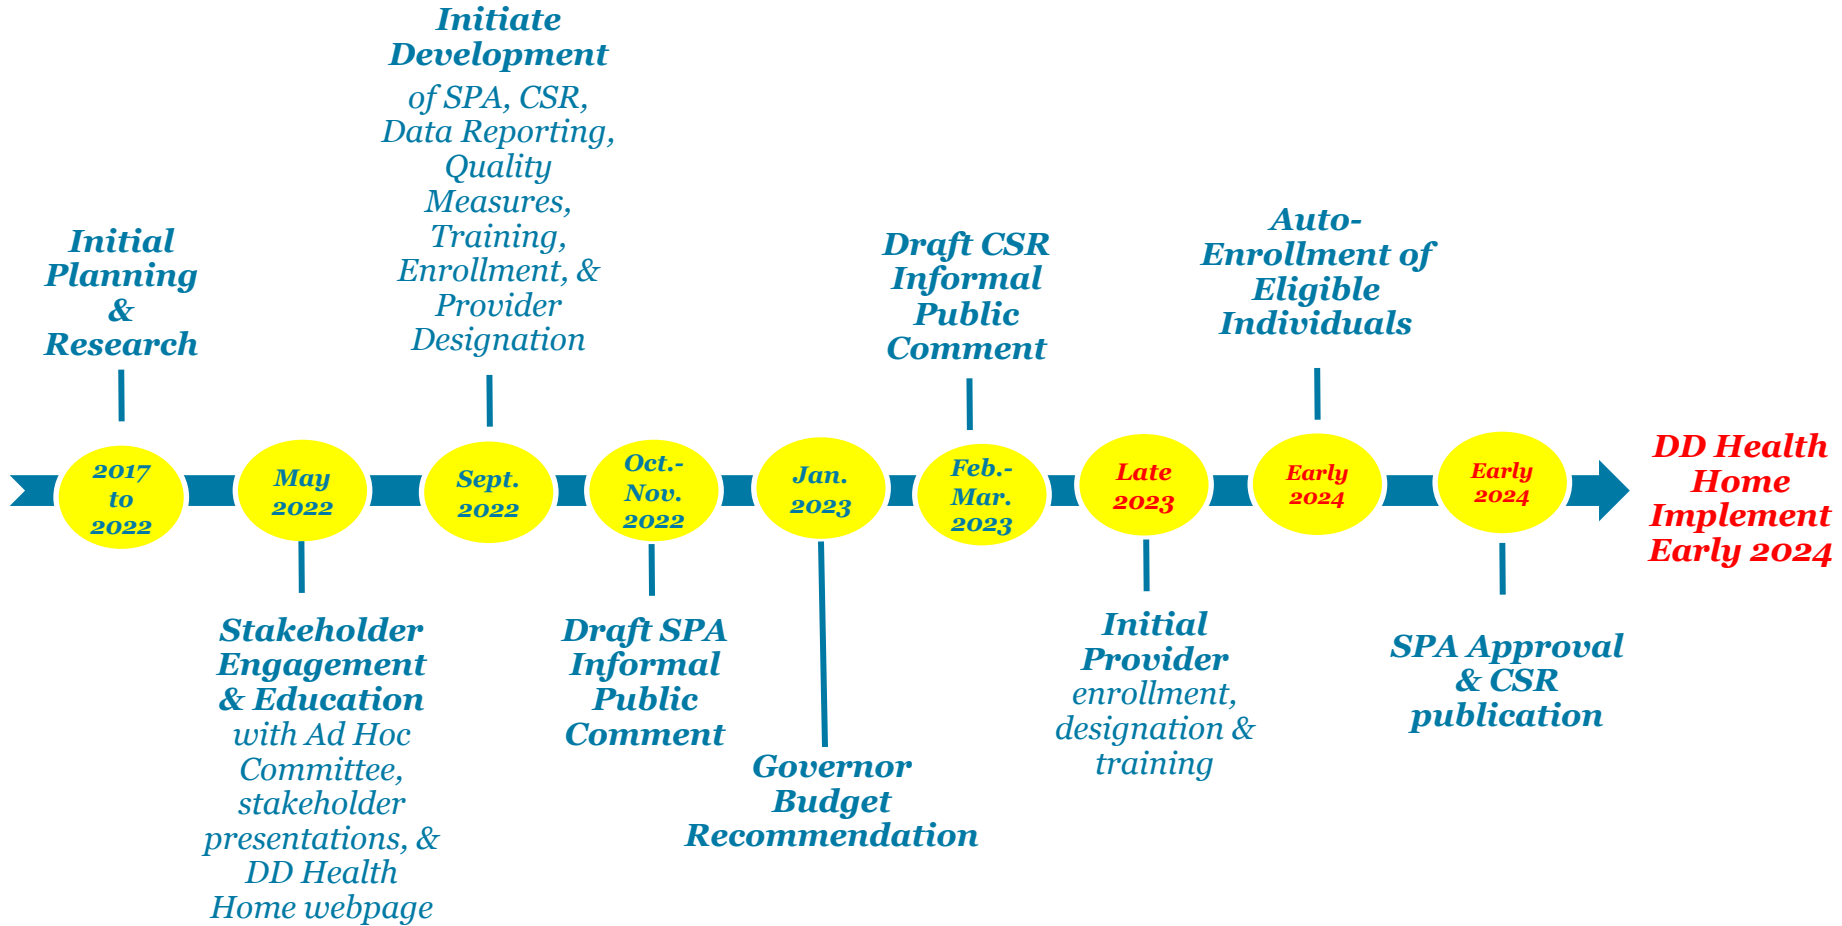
Initial Planning & Research

2017 to 2022

May 2022

Stakeholder Engagement & Education with Ad Hoc Committee, stakeholder presentations, & DD Health Home webpage

Initiate Development of SPA, CSR, Data Reporting, Quality Measures, Training, Enrollment, & Provider Designation

Sept. 2022

Oct.- Nov. 2022

Draft SPA Informal Public Comment

Jan. 2023

Governor Budget Recommendation

Draft CSR Informal Public Comment

Feb.- Mar. 2023

Late 2023

Initial Provider enrollment, designation & training

Auto-Enrollment of Eligible Individuals

Early 2024

Early 2024

SPA Approval & CSR publication

DD Health Home Implement Early 2024